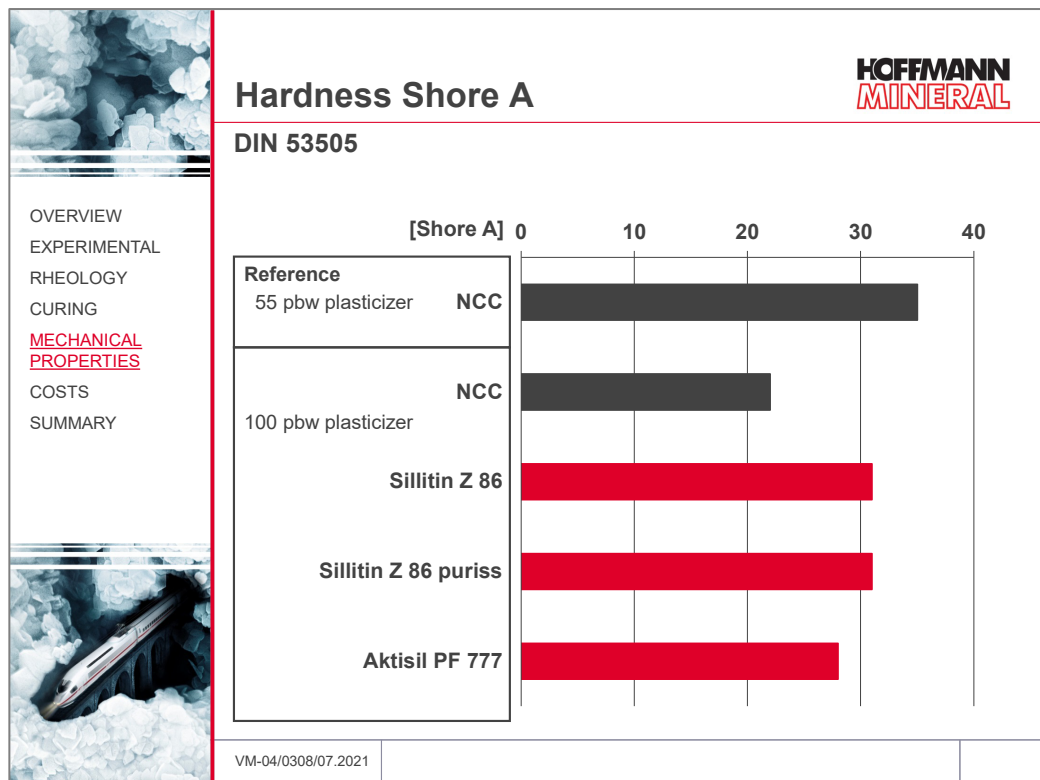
Hardness Shore A

HOFFMANN MINERAL

DIN 53505

OVERVIEW
EXPERIMENTAL
RHEOLOGY
CURING
MECHANICAL PROPERTIES
COSTS
SUMMARY

[Shore A] 0 10 20 30 40

Reference
55 pbw plasticizer NCC

NCC
100 pbw plasticizer
Sillitin Z 86
Sillitin Z 86 puriss
Aktisil PF 777

VM-04/0308/07.2021